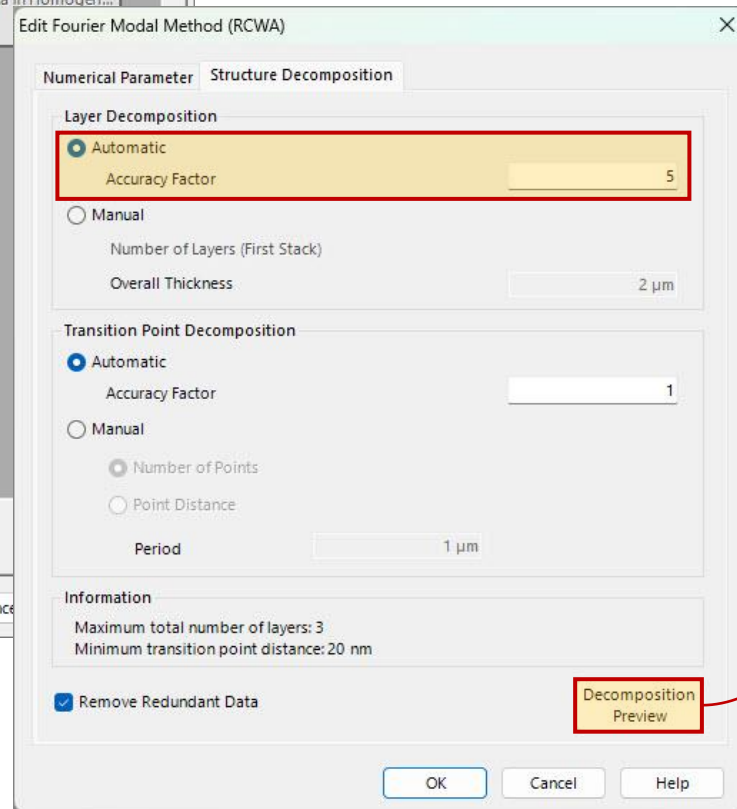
a in Homogen...

Edit Fourier Modal Method (RCWA)

×

Numerical Parameter

Structure Decomposition

Layer Decomposition

Automatic

Accuracy Factor

5

Manual

Number of Layers (First Stack)

Overall Thickness

2 µm

Transition Point Decomposition

Automatic

Accuracy Factor

1

Manual

Number of Points

Point Distance

Period

1 µm

ce

Information

Maximum total number of layers: 3
Minimum transition point distance: 20 nm

Remove Redundant Data

Decomposition Preview

OK

Cancel

Help